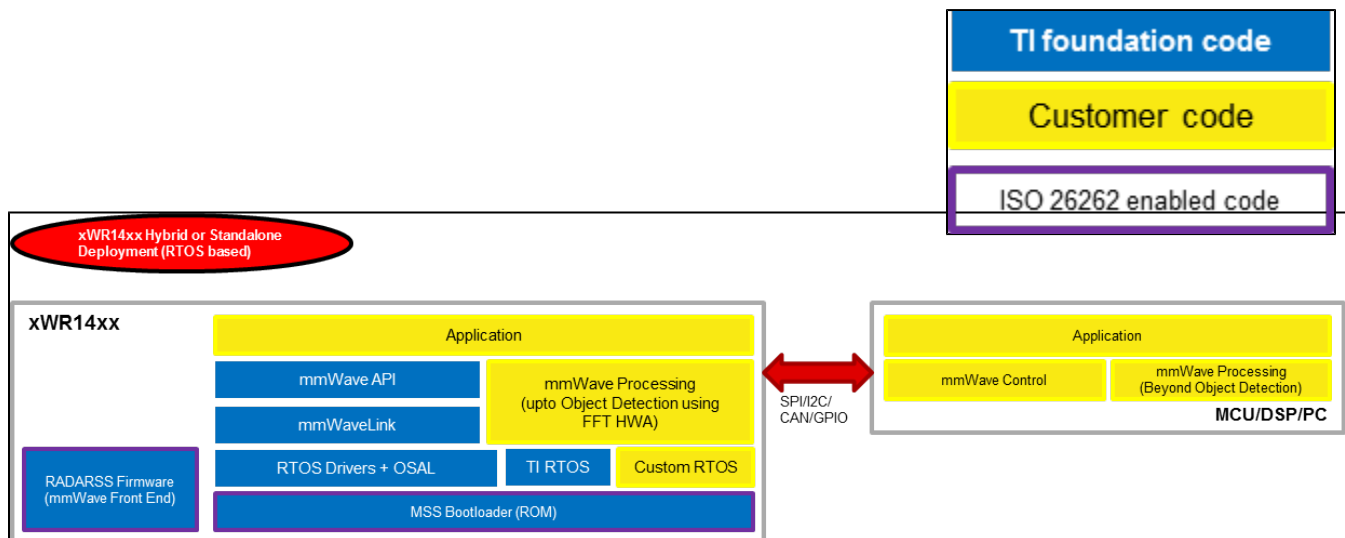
TI foundation code

Customer code

ISO 26262 enabled code

xWR14xx Hybrid or Standalone Deployment (RTOS based)

xWR14xx

Application

mmWave API

mmWaveLink

mmWave Processing (upto Object Detection using FFT HWA)

RTOS Drivers + OSAL

TI RTOS

Custom RTOS

RADARSS Firmware (mmWave Front End)

MSS Bootloader (ROM)

SPI/I2C/ CAN/GPIO

Application

mmWave Control

mmWave Processing (Beyond Object Detection)

MCU/DSP/PC